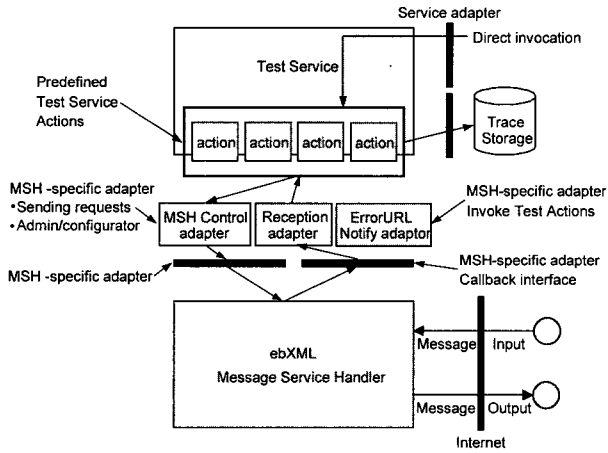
Service adapter
Direct invocation
Test Service
Predefined Test Service Actions
action
action
action
action
Trace Storage
MSH -specific adapter
•Sending requests
•Admin/configurator
MSH Control adapter
Reception adapter
ErrorURL Notify adaptor
MSH-specific adapter
Invoke Test Actions
MSH -specific adapter
MSH-specific adapter
Callback interface
ebXML
Message Service Handler
Message
Input
Message
Output
Internet